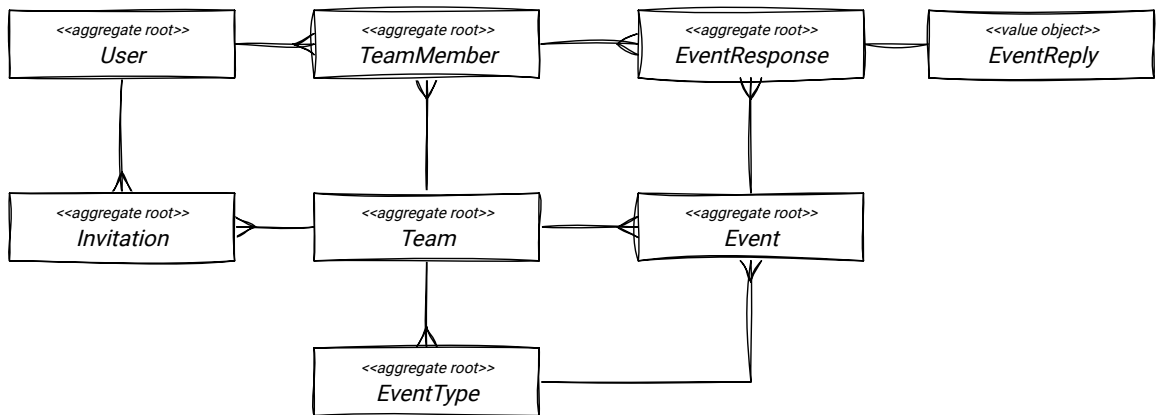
<<aggregate root>>
User

<<aggregate root>>
TeamMember

<<aggregate root>>
EventResponse

<<value object>>
EventReply

<<aggregate root>>
Invitation

<<aggregate root>>
Team

<<aggregate root>>
Event

<<aggregate root>>
EventType